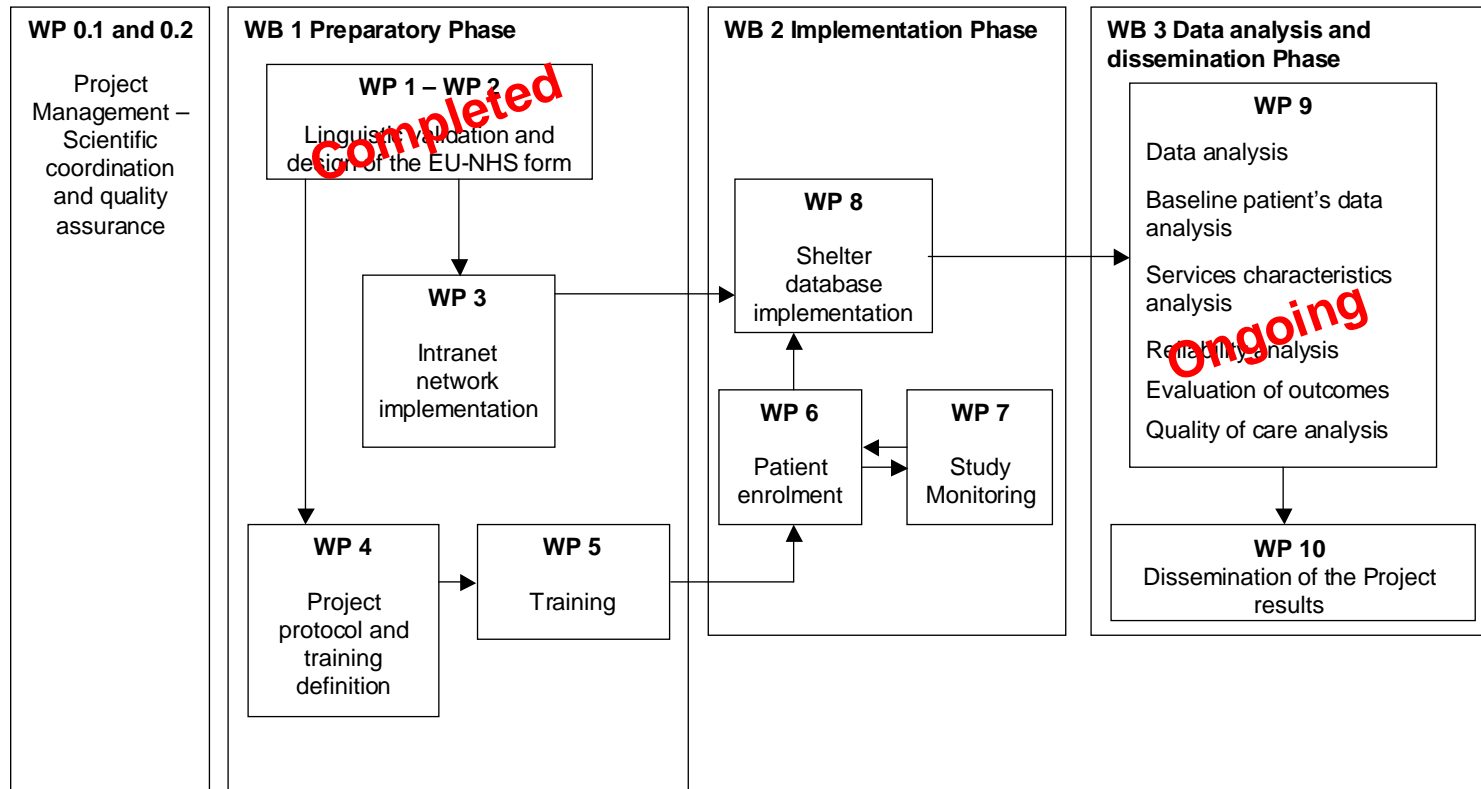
WP 0.1 and 0.2

Project Management – Scientific coordination and quality assurance

WB 1 Preparatory Phase

WP 1 – WP 2

Linguistic validation and design of the EU-NHS form

Completed

WP 3

Intranet network implementation

WP 4

Project protocol and training definition

WP 5

Training

WB 2 Implementation Phase

WP 8

Shelter database implementation

WP 6

Patient enrolment

WP 7

Study Monitoring

WB 3 Data analysis and dissemination Phase

WP 9

Data analysis

Baseline patient's data analysis

Services characteristics analysis

Reliability analysis

Ongoing

Evaluation of outcomes

Quality of care analysis

WP 10

Dissemination of the Project results